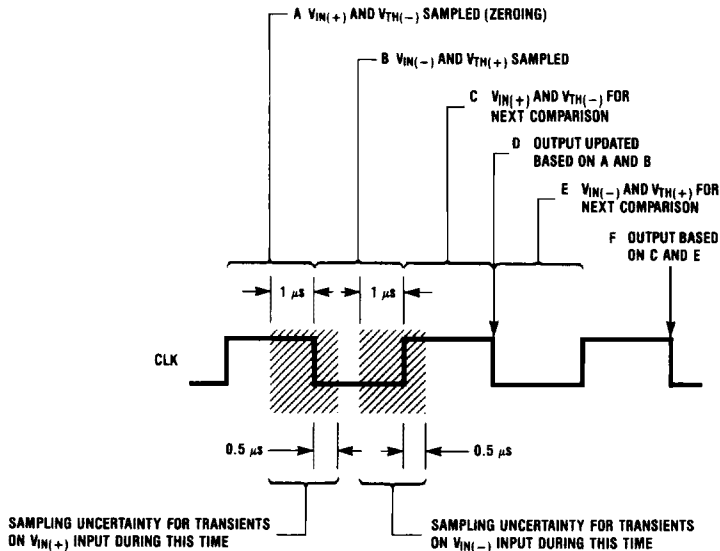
A $V_{IN(+)}$ AND $V_{TH(-)}$ SAMPLED (ZEROING)

B $V_{IN(-)}$ AND $V_{TH(+)}$ SAMPLED

C $V_{IN(+)}$ AND $V_{TH(-)}$ FOR NEXT COMPARISON

D OUTPUT UPDATED BASED ON A AND B

E $V_{IN(-)}$ AND $V_{TH(+)}$ FOR NEXT COMPARISON

F OUTPUT BASED ON C AND E

1 $\mu s$

1 $\mu s$

CLK

0.5 $\mu s$

0.5 $\mu s$

SAMPLING UNCERTAINTY FOR TRANSIENTS ON $V_{IN(+)}$ INPUT DURING THIS TIME

SAMPLING UNCERTAINTY FOR TRANSIENTS ON $V_{IN(-)}$ INPUT DURING THIS TIME